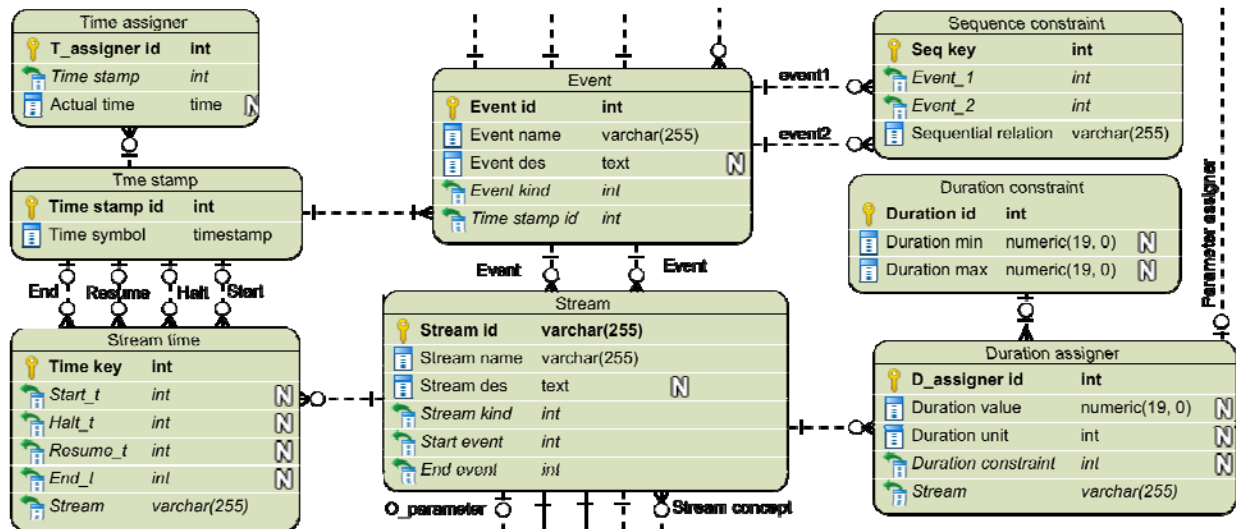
Time assigner
| | |
|---|---|
| T_assigner id | int |
| Time stamp | int |
| Actual time | time N |

Tme stamp
| | |
|---|---|
| Time stamp id | int |
| Time symbol | timestamp |

End Resume Halt Start

Stream time
| | |
|---|---|
| Time key | int |
| Start_t | int N |
| Halt_t | int N |
| Resume_t | int N |
| End_t | int N |
| Stream | varchar(255) |

Event
| | |
|---|---|
| Event id | int |
| Event name | varchar(255) |
| Event des | text N |
| Event kind | int |
| Time stamp id | int |

Event Event

Stream
| | |
|---|---|
| Stream id | varchar(255) |
| Stream name | varchar(255) |
| Stream des | text N |
| Stream kind | int |
| Start event | int |
| End event | int |

O_parameter Stream concept

event1
event2

Sequence constraint
| | |
|---|---|
| Seq key | int |
| Event_1 | int |
| Event_2 | int |
| Sequential relation | varchar(255) |

Duration constraint
| | |
|---|---|
| Duration id | int |
| Duration min | numeric(19, 0) N |
| Duration max | numeric(19, 0) N |

Parameter assigner

Duration assigner
| | |
|---|---|
| D_assigner id | int |
| Duration value | numeric(19, 0) N |
| Duration unit | int N |
| Duration constraint | int N |
| Stream | varchar(255) |